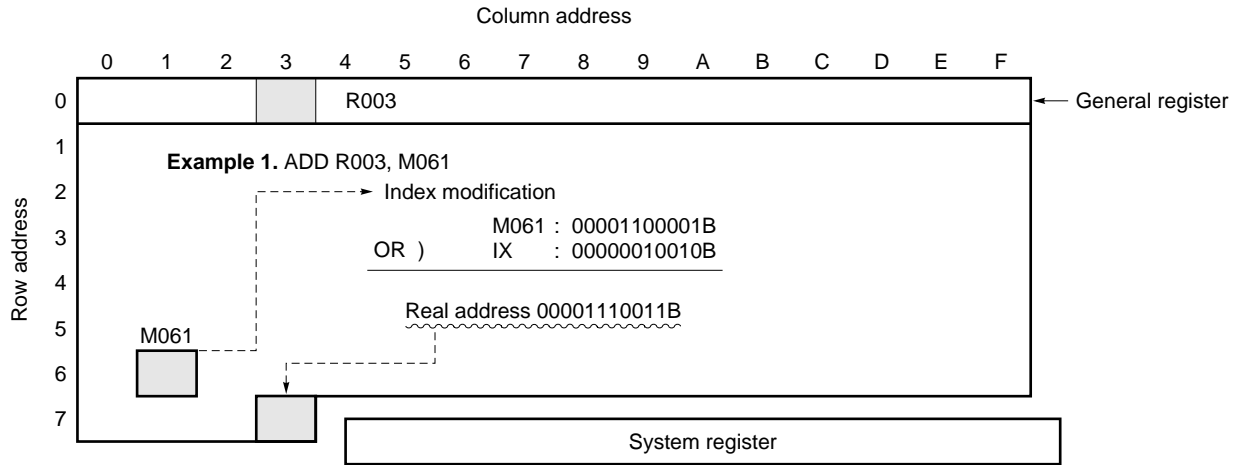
Column address

0 1 2 3 4 5 6 7 8 9 A B C D E F

0 R003 General register

1

2

3

4

5

6

7

Row address

**Example 1.** ADD R003, M061

Index modification

M061 : 00001100001B
OR ) IX : 00000010010B

Real address 00001110011B

M061

System register